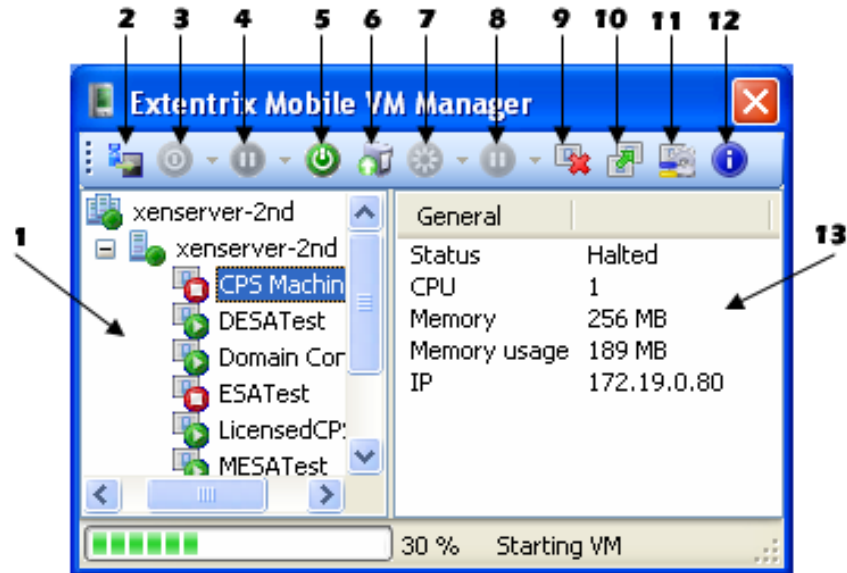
2 3 4 5 6 7 8 9 10 11 12

Extentrix Mobile VM Manager

1

xenserver-2nd
xenserver-2nd
CPS Machin
DESATest
Domain Cor
ESATest
LicensedCP:
MESATest

General

| Status | Halted |
|---|---|
| CPU | 1 |
| Memory | 256 MB |
| Memory usage | 189 MB |
| IP | 172.19.0.80 |

13

30 % Starting VM